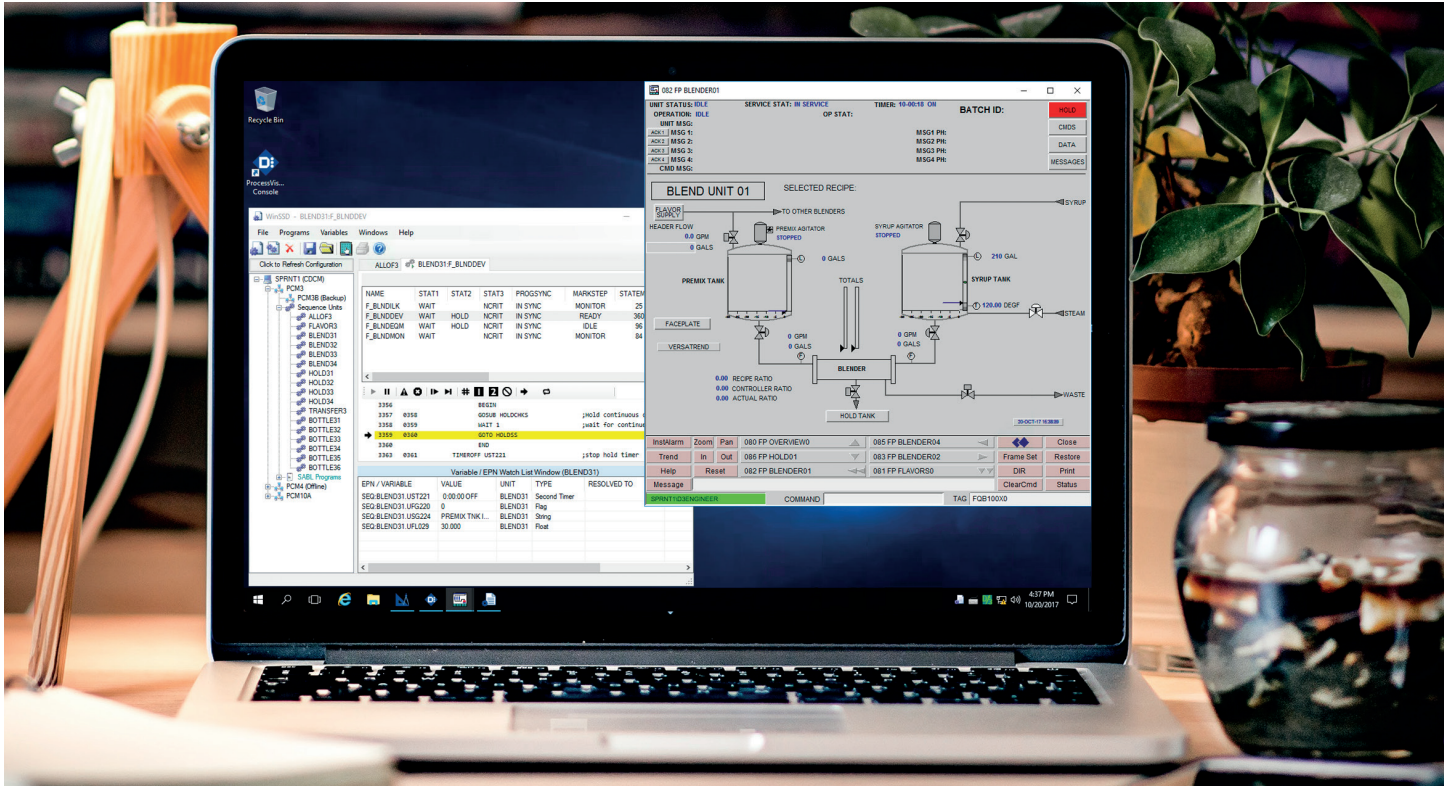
Recycle Bin

ProcessVis... Console

WinSSD - BLEND31:F_BLNDDEV

File Programs Variables Windows Help

Click to Refresh Configuration

ALLOF3 BLEND31:F_BLNDDEV

SPRNT1 (CDCM)
PCM3
PCM3B (Backup)
Sequence Units
ALLOF3
FLAVOR3
BLEND31
BLEND32
BLEND33
BLEND34
HOLD31
HOLD32
HOLD33
HOLD34
TRANSFER3
BOTTLE31
BOTTLE32
BOTTLE33
BOTTLE34
BOTTLE35
BOTTLE36
SABL Programs
PCM4 (Offline)
PCM10A

| NAME | STAT1 | STAT2 | STAT3 | PROGSYNC | MARKSTEP | STATEM |
|---|---|---|---|---|---|---|
| F_BLNDILK | WAIT | | NCRIT | IN SYNC | MONITOR | 25 |
| F_BLNDDEV | WAIT | HOLD | NCRIT | IN SYNC | READY | 360 |
| F_BLNDEQM | WAIT | HOLD | NCRIT | IN SYNC | IDLE | 96 |
| F_BLNDMON | WAIT | | NCRIT | IN SYNC | MONITOR | 84 |

3356 BEGIN
3357 0358 GOSUB HOLDCHKS ;Hold continuous
3358 0359 WAIT 1 ;wait for continu
3359 0360 GOTO HOLDSS
3360 END
3363 0361 TIMEROFF UST221 ;stop hold timer

Variable / EPN Watch List Window (BLEND31)

| EPN / VARIABLE | VALUE | UNIT | TYPE | RESOLVED TO |
|---|---|---|---|---|
| SEQ:BLEND31.UST221 | 0:00:00 OFF | BLEND31 | Second Timer | |
| SEQ:BLEND31.UFG220 | 0 | BLEND31 | Flag | |
| SEQ:BLEND31.USG224 | PREMIX TNK I... | BLEND31 | String | |
| SEQ:BLEND31.UFL029 | 30.000 | BLEND31 | Float | |

082 FP BLENDER01

UNIT STATUS: IDLE SERVICE STAT: IN SERVICE TIMER: 10-00:18 ON BATCH ID:
OPERATION: IDLE OP STAT:
UNIT MSG:
ACK 1 MSG 1: MSG1 PH:
ACK 2 MSG 2: MSG2 PH:
ACK 3 MSG 3: MSG3 PH:
ACK 4 MSG 4: MSG4 PH:
CMD MSG:

HOLD
CMDS
DATA
MESSAGES

BLEND UNIT 01
SELECTED RECIPE:
FLAVOR SUPPLY
TO OTHER BLENDERS
HEADER FLOW
0.0 GPM
0 GALS
PREMIX AGITATOR
STOPPED
0 GALS
SYRUP AGITATOR
STOPPED
SYRUP
210 GAL
PREMIX TANK
TOTALS
SYRUP TANK
120.00 DEGF
STEAM
FACEPLATE
VERSATREND
0 GPM
0 GALS
0 GPM
0 GALS
BLENDER
0.00 RECIPE RATIO
0.00 CONTROLLER RATIO
0.00 ACTUAL RATIO
WASTE
HOLD TANK
20-OCT-17 16:38:00

InstAlarm Zoom Pan 080 FP OVERVIEW0 085 FP BLENDER04 Close
Trend In Out 086 FP HOLD01 083 FP BLENDER02 Frame Set Restore
Help Reset 082 FP BLENDER01 081 FP FLAVORS0 DIR Print
Message ClearCmd Status
SPRNT1CD3ENGINEER COMMAND TAG FQB100X0

4:37 PM
10/20/2017